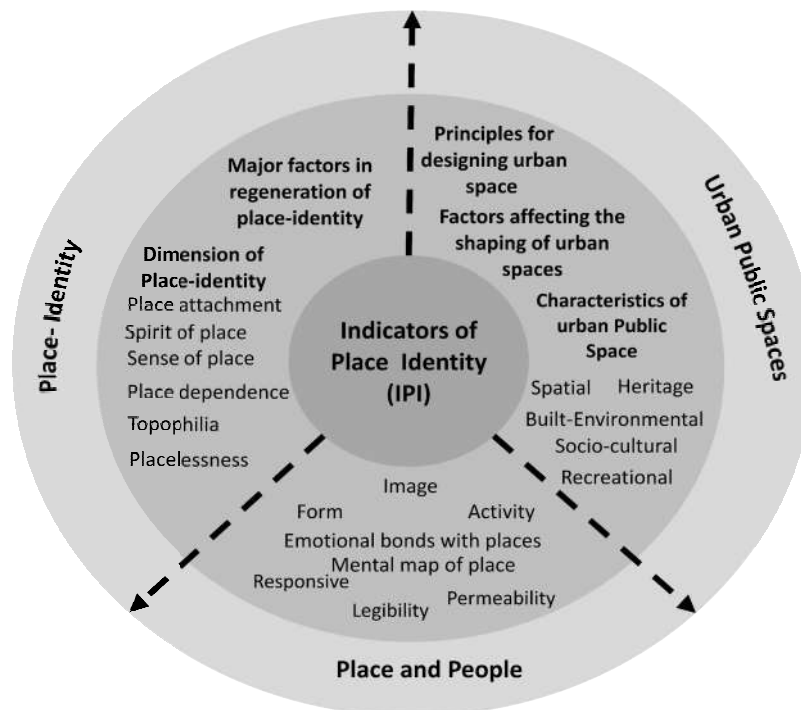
Place- Identity

Major factors in regeneration of place-identity

Dimension of Place-identity
Place attachment
Spirit of place
Sense of place
Place dependence
Topophilia
Placelessness

Principles for designing urban space
Factors affecting the shaping of urban spaces

Characteristics of urban Public Space
Spatial Heritage
Built-Environmental
Socio-cultural
Recreational

Urban Public Spaces

Indicators of Place Identity (IPI)

Image
Form Activity
Emotional bonds with places
Mental map of place
Responsive
Legibility Permeability

Place and People